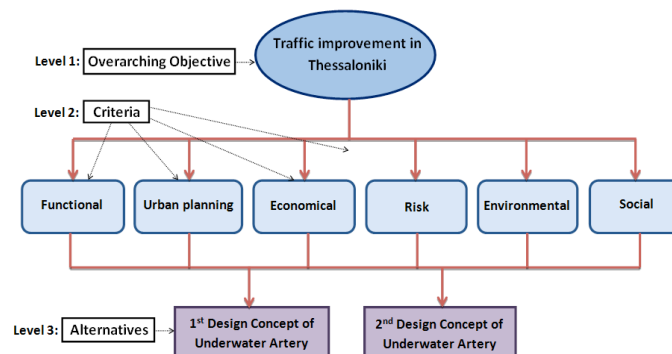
Level 1: Overarching Objective

Traffic improvement in Thessaloniki

Level 2: Criteria

Functional

Urban planning

Economical

Risk

Environmental

Social

Level 3: Alternatives

1$^{st}$ Design Concept of Underwater Artery

2$^{nd}$ Design Concept of Underwater Artery